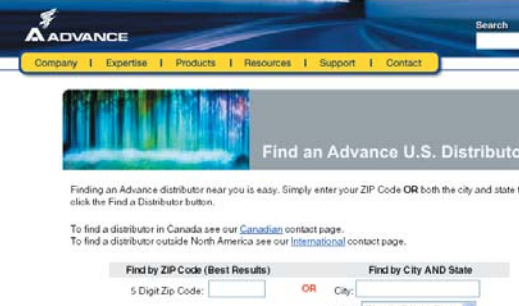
ADVANCE

Search

Company | Expertise | Products | Resources | Support | Contact

Find an Advance U.S. Distributo

Finding an Advance distributor near you is easy. Simply enter your ZIP Code OR both the city and state t click the Find a Distributor button.

To find a distributor in Canada see our Canadian contact page.
To find a distributor outside North America see our International contact page.

| Find by ZIP Code (Best Results) | | Find by City AND State |
|---|---|---|
| 5 Digit Zip Code: | OR | City: |